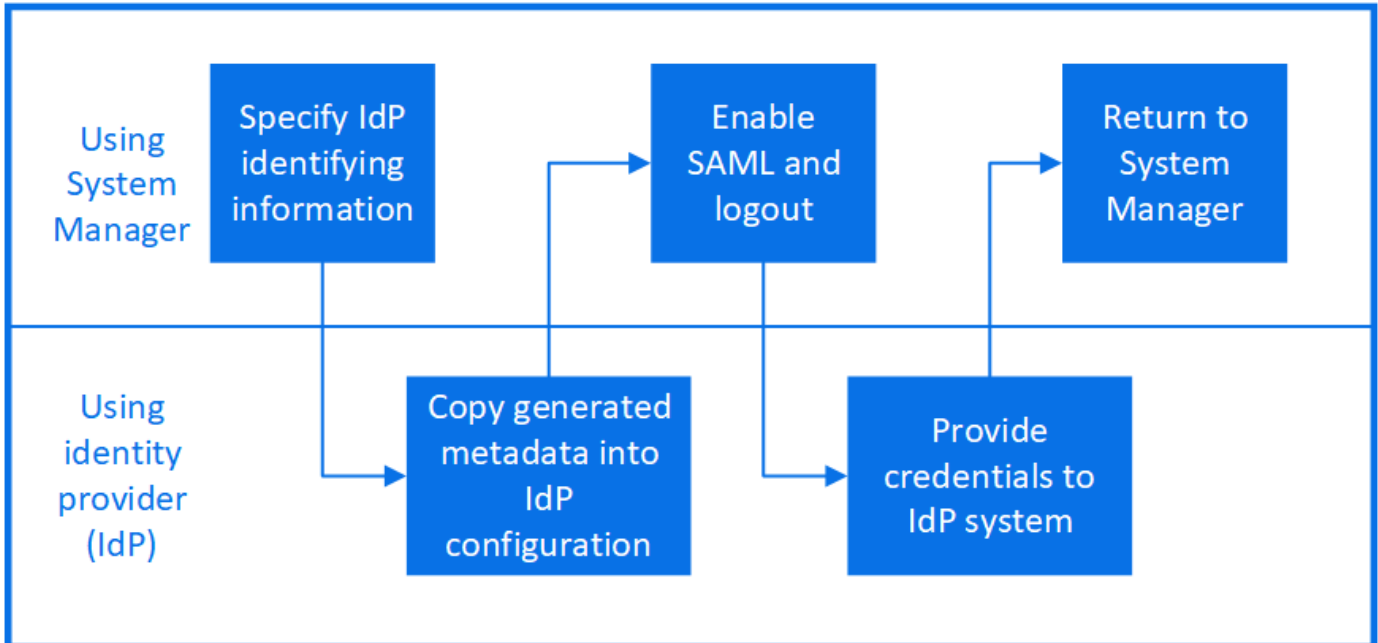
Using System Manager

Specify IdP identifying information

Enable SAML and logout

Return to System Manager

Using identity provider (IdP)

Copy generated metadata into IdP configuration

Provide credentials to IdP system